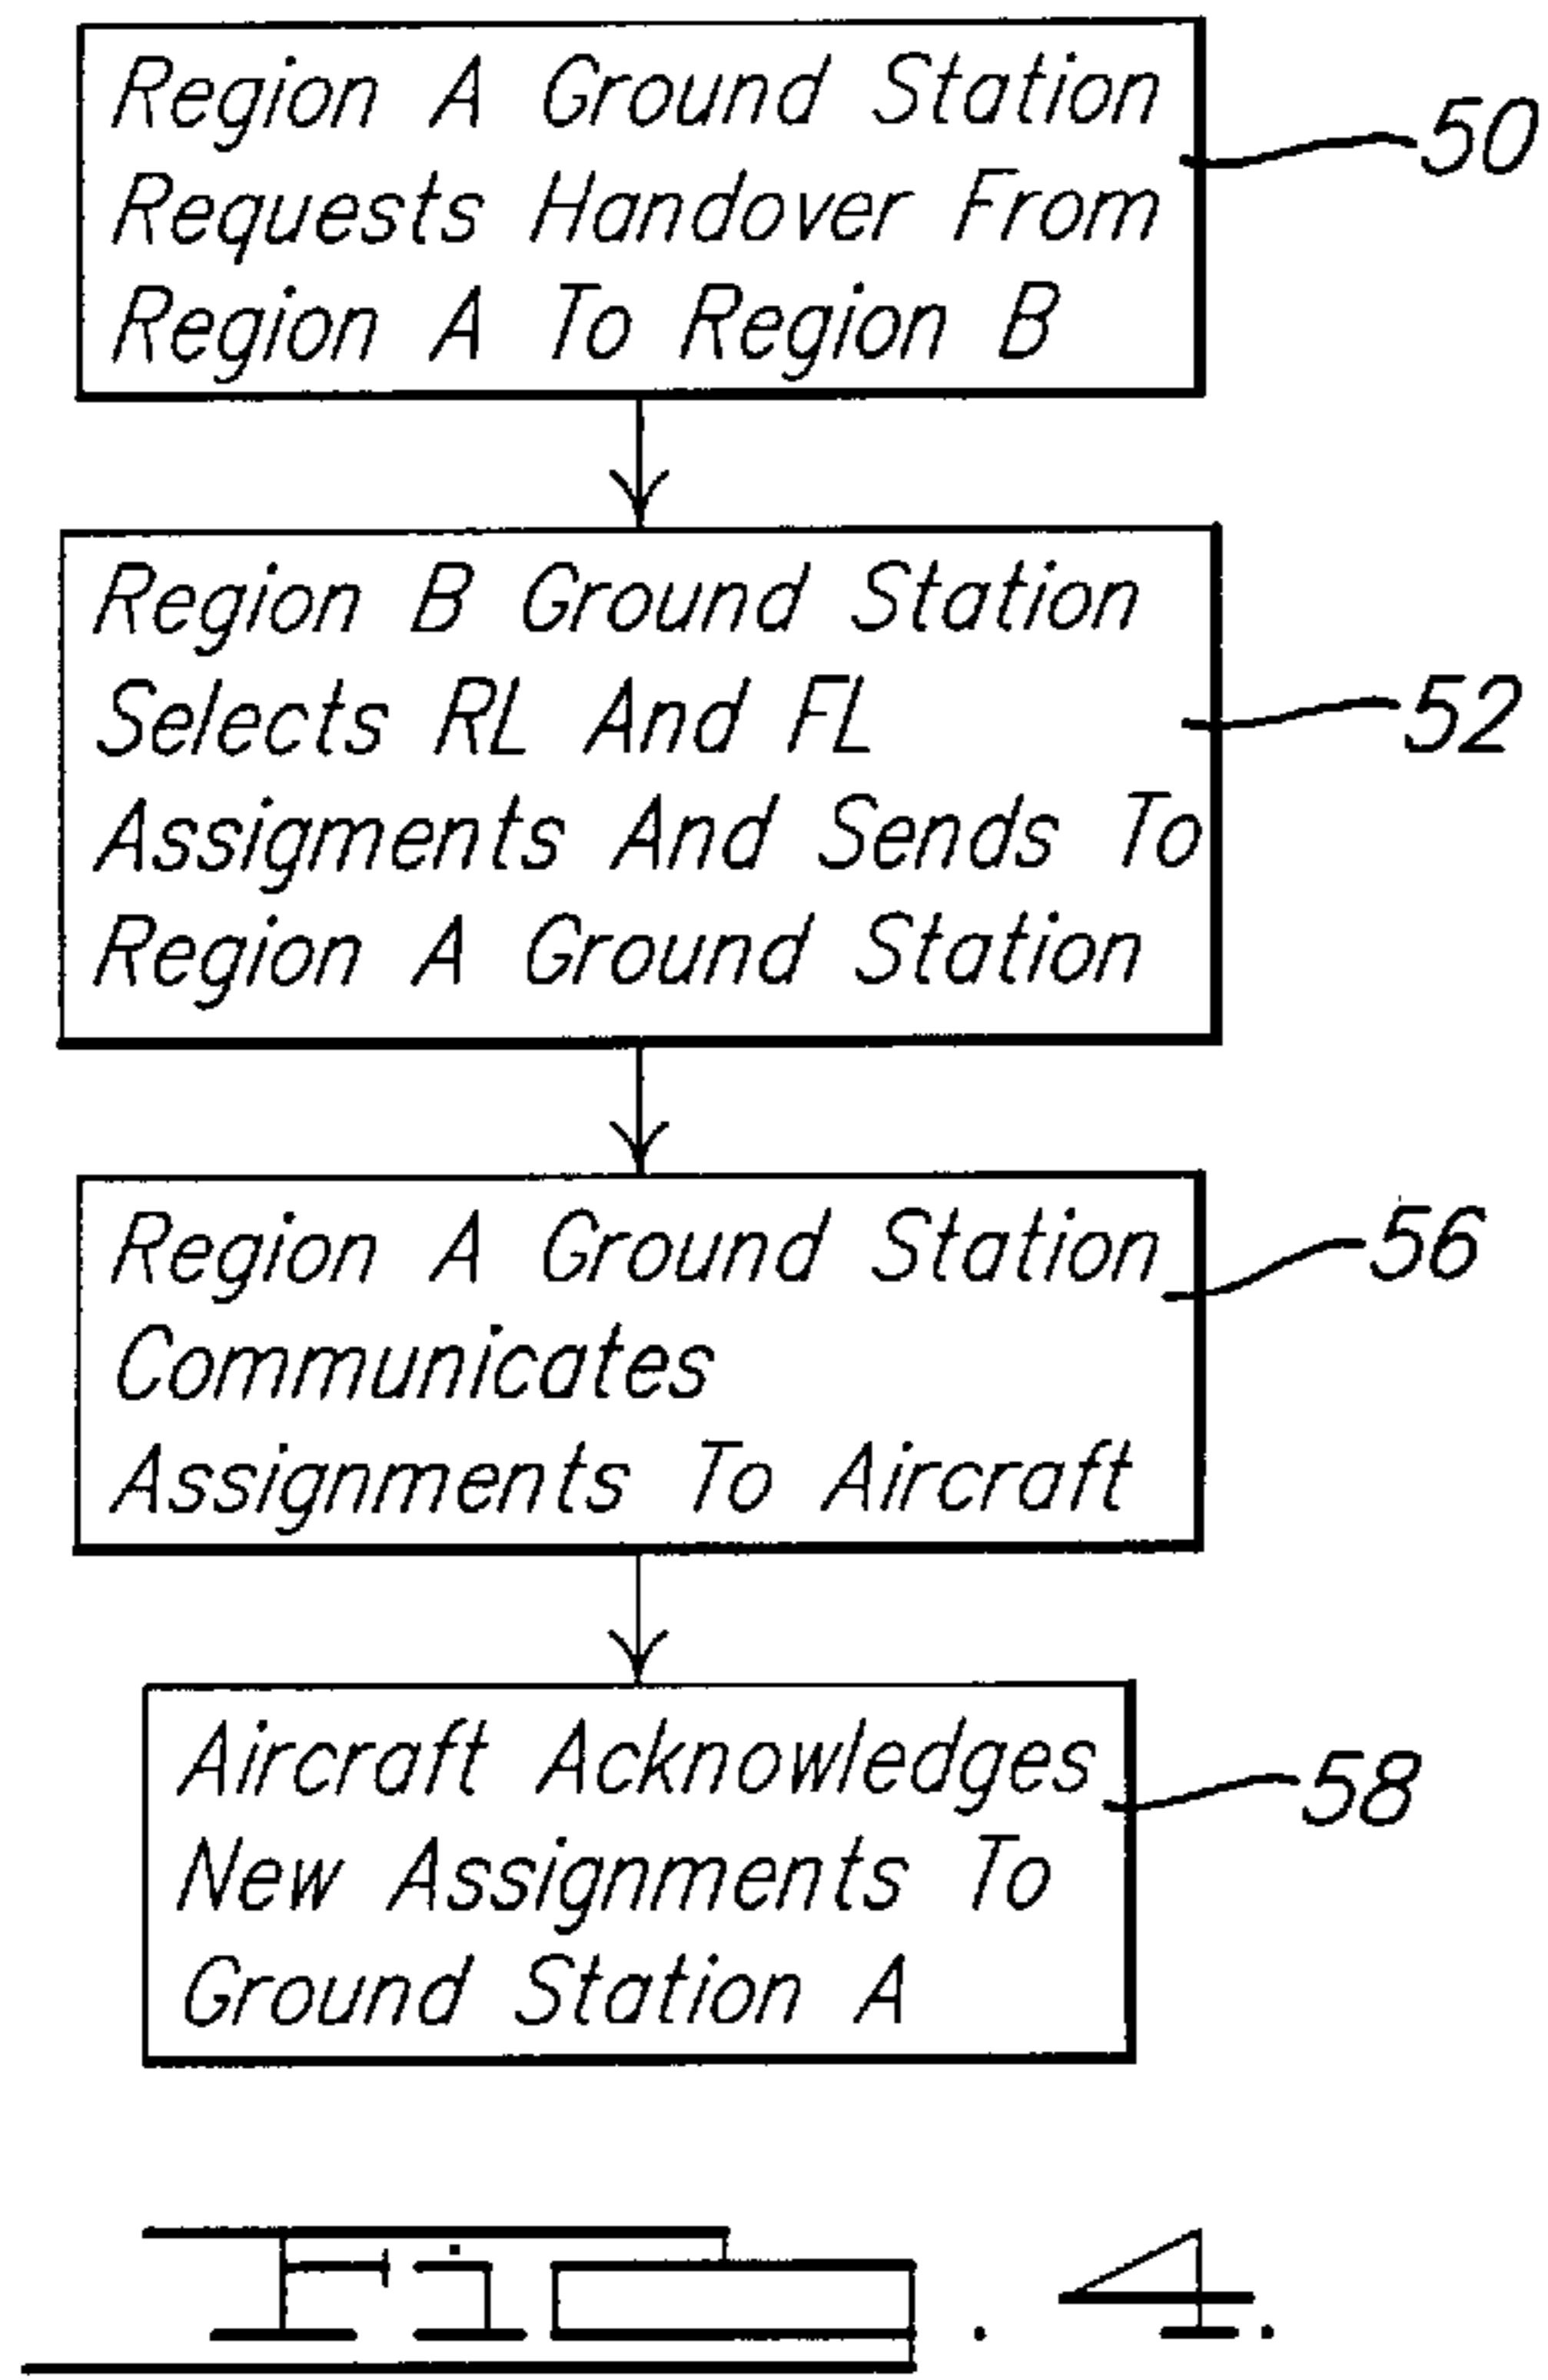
Region A Ground Station Requests Handover From Region A To Region B

50

Region B Ground Station Selects RL And FL Assigments And Sends To Region A Ground Station

52

Region A Ground Station Communicates Assignments To Aircraft

56

Aircraft Acknowledges New Assignments To Ground Station A

58

Fig. 4.